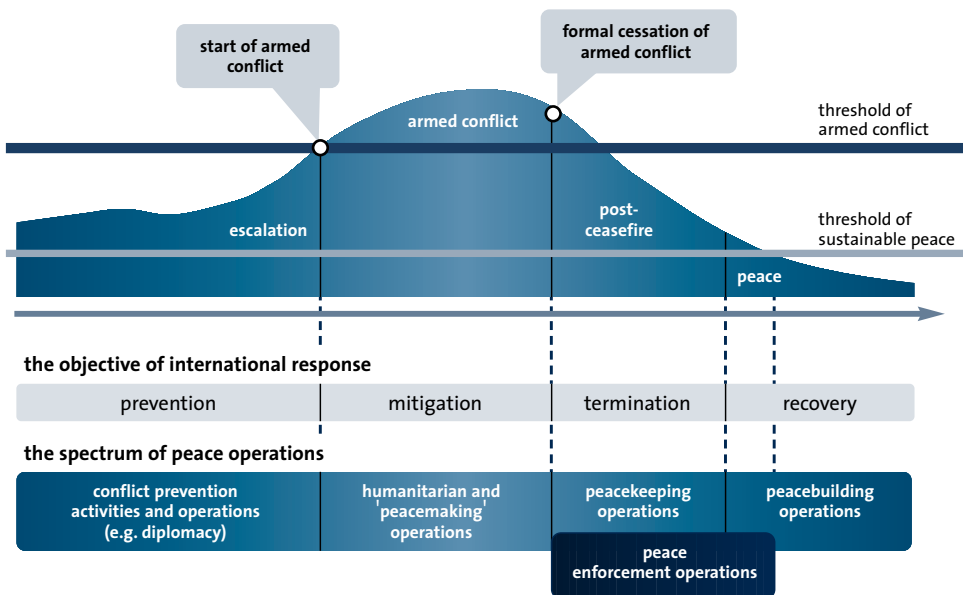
start of armed conflict

formal cessation of armed conflict

armed conflict

threshold of armed conflict

escalation

post-ceasefire

threshold of sustainable peace

peace

the objective of international response

| prevention | mitigation | termination | recovery |
|---|---|---|---|

the spectrum of peace operations

| conflict prevention activities and operations (e.g. diplomacy) | humanitarian and 'peacemaking' operations | peacekeeping operations | peacebuilding operations |
|---|---|---|---|

peace enforcement operations